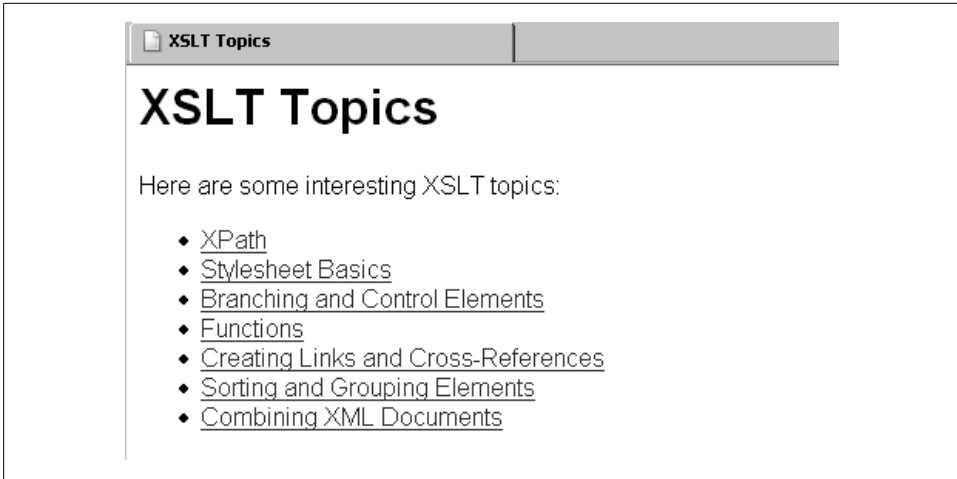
XSLT Topics

# XSLT Topics

Here are some interesting XSLT topics:

- XPath
- Stylesheet Basics
- Branching and Control Elements
- Functions
- Creating Links and Cross-References
- Sorting and Grouping Elements
- Combining XML Documents